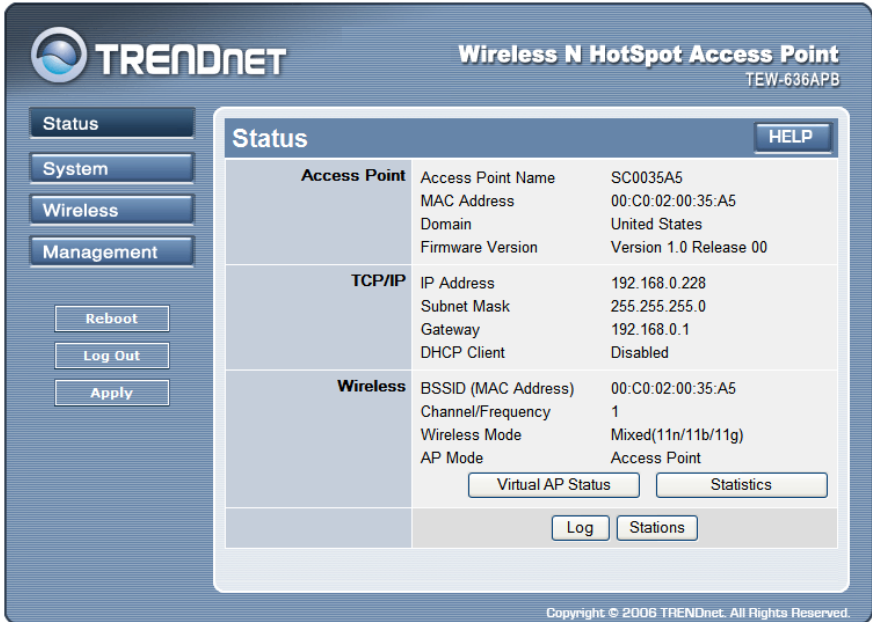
TRENDnet

Wireless N HotSpot Access Point
TEW-636APB

Status
System
Wireless
Management

Reboot
Log Out
Apply

Status HELP

| | | |
|---|---|---|
| Access Point | Access Point Name | SC0035A5 |
| | MAC Address | 00:C0:02:00:35:A5 |
| | Domain | United States |
| | Firmware Version | Version 1.0 Release 00 |
| TCP/IP | IP Address | 192.168.0.228 |
| | Subnet Mask | 255.255.255.0 |
| | Gateway | 192.168.0.1 |
| | DHCP Client | Disabled |
| Wireless | BSSID (MAC Address) | 00:C0:02:00:35:A5 |
| | Channel/Frequency | 1 |
| | Wireless Mode | Mixed(11n/11b/11g) |
| | AP Mode | Access Point |

Virtual AP Status Statistics

Log Stations

Copyright © 2006 TRENDnet. All Rights Reserved.